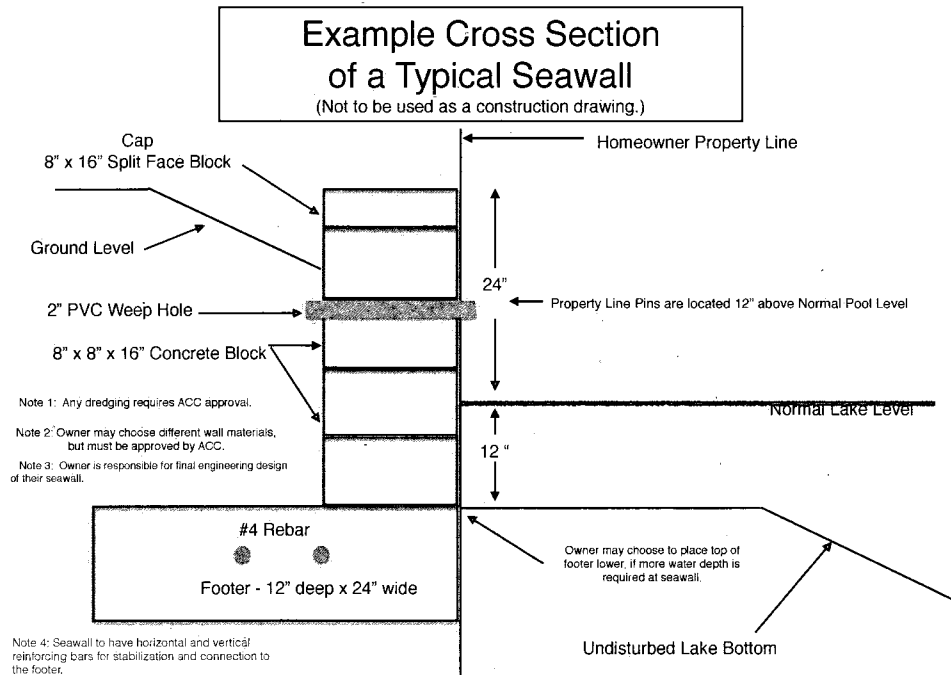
Example Cross Section of a Typical Seawall
(Not to be used as a construction drawing.)

Cap
8" x 16" Split Face Block

Homeowner Property Line

Ground Level

24"

2" PVC Weep Hole

Property Line Pins are located 12" above Normal Pool Level

8" x 8" x 16" Concrete Block

Note 1: Any dredging requires ACC approval.

Note 2: Owner may choose different wall materials, but must be approved by ACC.

Note 3: Owner is responsible for final engineering design of their seawall.

Normal Lake Level

12 "

#4 Rebar

Footer - 12" deep x 24" wide

Owner may choose to place top of footer lower, if more water depth is required at seawall.

Note 4: Seawall to have horizontal and vertical reinforcing bars for stabilization and connection to the footer.

Undisturbed Lake Bottom